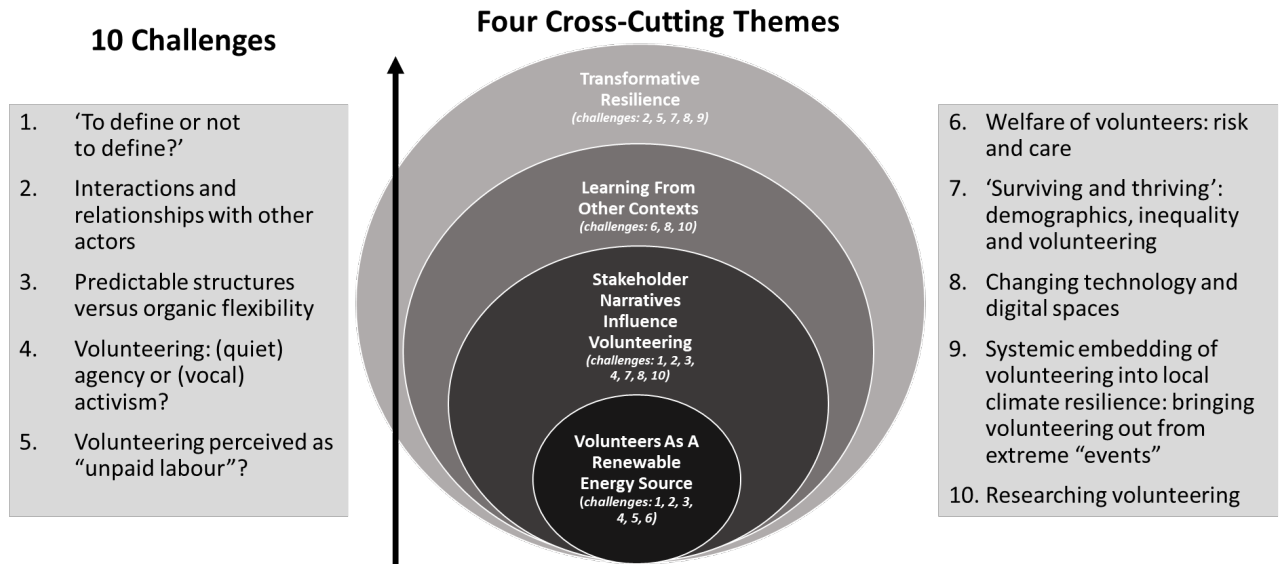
10 Challenges

1. 'To define or not to define?'

2. Interactions and relationships with other actors

3. Predictable structures versus organic flexibility

4. Volunteering: (quiet) agency or (vocal) activism?

5. Volunteering perceived as "unpaid labour"?

Four Cross-Cutting Themes

Transformative Resilience
(challenges: 2, 5, 7, 8, 9)

Learning From Other Contexts
(challenges: 6, 8, 10)

Stakeholder Narratives Influence Volunteering
(challenges: 1, 2, 3, 4, 7, 8, 10)

Volunteers As A Renewable Energy Source
(challenges: 1, 2, 3, 4, 5, 6)

6. Welfare of volunteers: risk and care

7. 'Surviving and thriving': demographics, inequality and volunteering

8. Changing technology and digital spaces

9. Systemic embedding of volunteering into local climate resilience: bringing volunteering out from extreme "events"

10. Researching volunteering